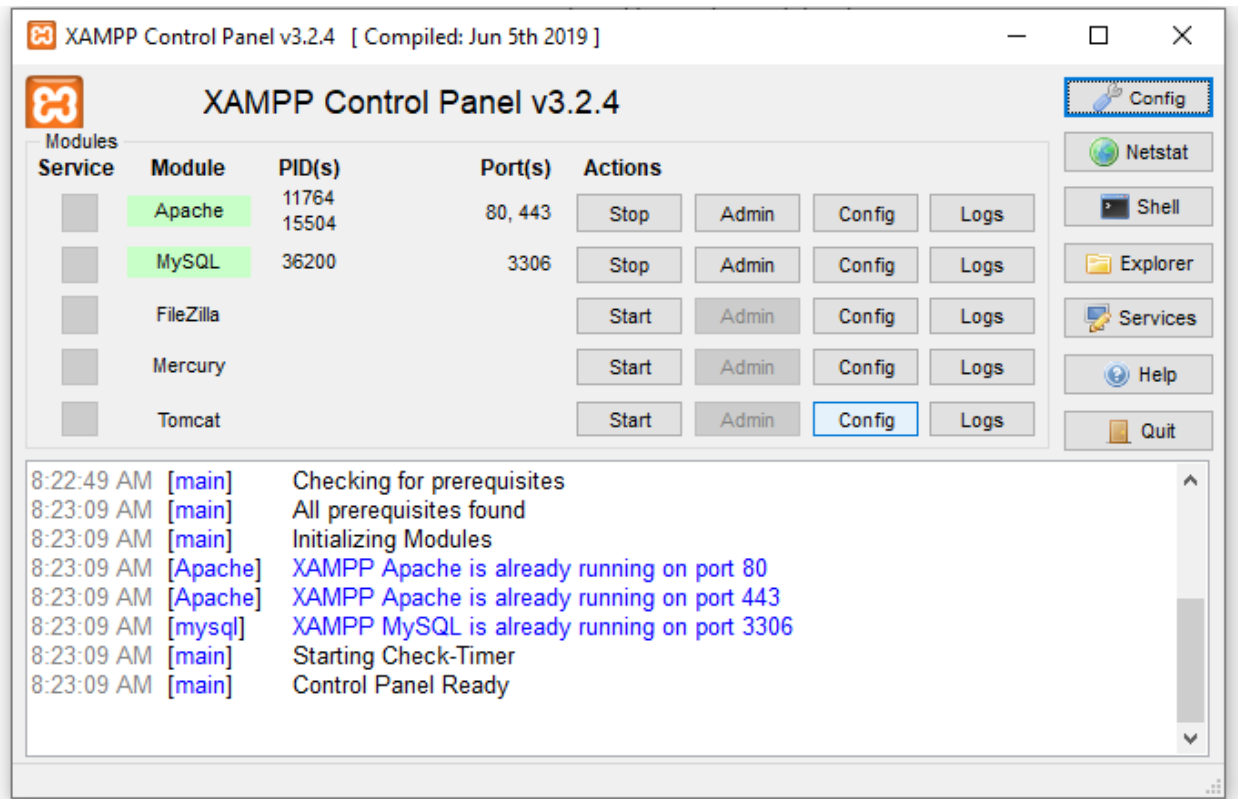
XAMPP Control Panel v3.2.4 [ Compiled: Jun 5th 2019 ]

XAMPP Control Panel v3.2.4

Config
Netstat
Shell
Explorer
Services
Help
Quit

Modules

| Service | Module | PID(s) | Port(s) | Actions | | | |
|---|---|---|---|---|---|---|---|
| | Apache | 11764 15504 | 80, 443 | Stop | Admin | Config | Logs |
| | MySQL | 36200 | 3306 | Stop | Admin | Config | Logs |
| | FileZilla | | | Start | Admin | Config | Logs |
| | Mercury | | | Start | Admin | Config | Logs |
| | Tomcat | | | Start | Admin | Config | Logs |

8:22:49 AM [main] Checking for prerequisites
8:23:09 AM [main] All prerequisites found
8:23:09 AM [main] Initializing Modules
8:23:09 AM [Apache] XAMPP Apache is already running on port 80
8:23:09 AM [Apache] XAMPP Apache is already running on port 443
8:23:09 AM [mysql] XAMPP MySQL is already running on port 3306
8:23:09 AM [main] Starting Check-Timer
8:23:09 AM [main] Control Panel Ready